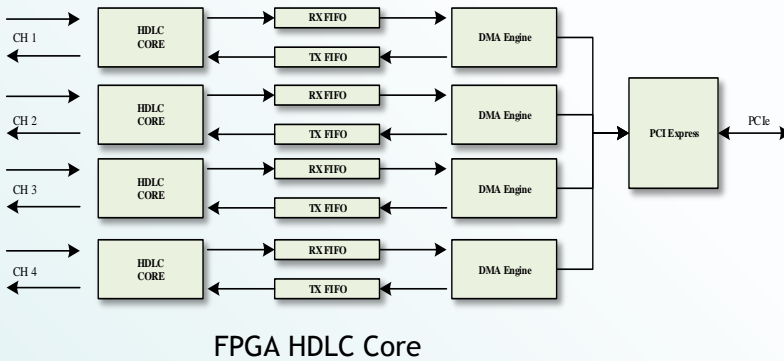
CH 1

HDLC CORE

RX FIFO

TX FIFO

DMA Engine

CH 2

HDLC CORE

RX FIFO

TX FIFO

DMA Engine

CH 3

HDLC CORE

RX FIFO

TX FIFO

DMA Engine

CH 4

HDLC CORE

RX FIFO

TX FIFO

DMA Engine

PCI Express

PCIe

FPGA HDLC Core